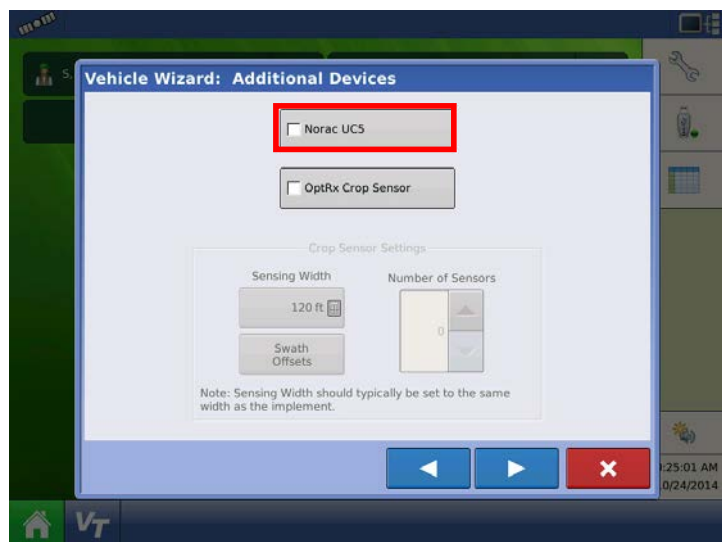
Vehicle Wizard: Additional Devices

Norac UC5

OptRx Crop Sensor

Crop Sensor Settings

Sensing Width

120 ft

Swath Offsets

Number of Sensors

0

Note: Sensing Width should typically be set to the same width as the implement.

:25:01 AM
0/24/2014

VT